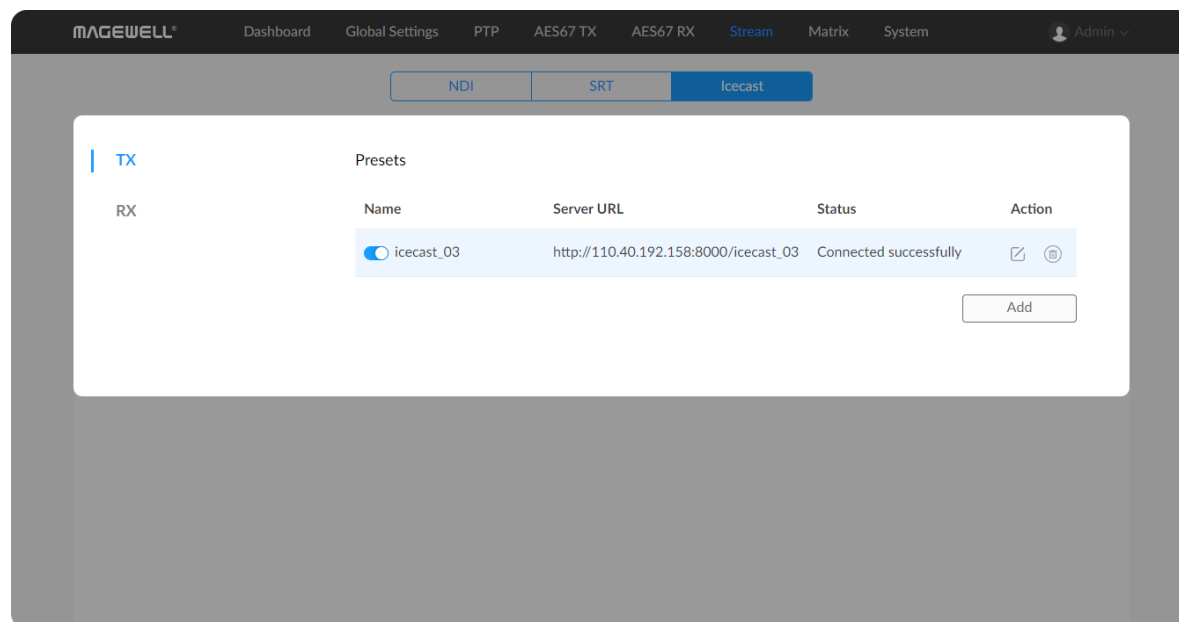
MAGEWELL® Dashboard Global Settings PTP AES67 TX AES67 RX Stream Matrix System Admin

NDI SRT Icecast

TX

RX

Presets

| Name | Server URL | Status | Action |
|---|---|---|---|
| icecast_03 | http://110.40.192.158:8000/icecast_03 | Connected successfully | |

Add